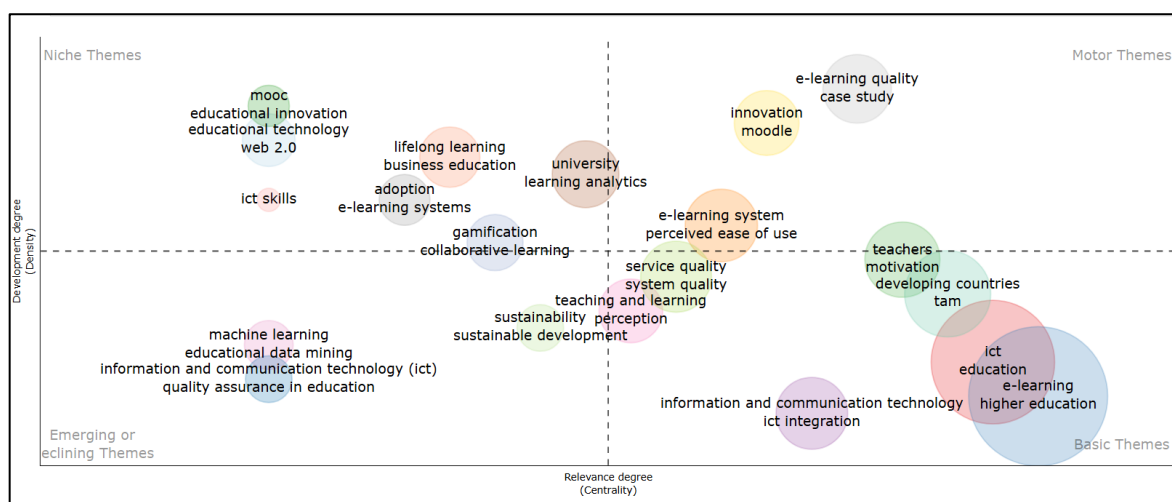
Niche Themes

Motor Themes

mooc
educational innovation
educational technology
web 2.0

lifelong learning
business education

university
learning analytics

innovation
moodle

e-learning quality
case study

ict skills

adoption
e-learning systems

e-learning system
perceived ease of use

gamification
collaborative learning

teachers
motivation
developing countries
tam

service quality
system quality

teaching and learning
perception

sustainability
sustainable development

machine learning
educational data mining
information and communication technology (ict)
quality assurance in education

ict
education
e-learning
higher education

information and communication technology
ict integration

Emerging or
eclining Themes

Basic Themes

Development degree
(Density)

Relevance degree
(Centrality)